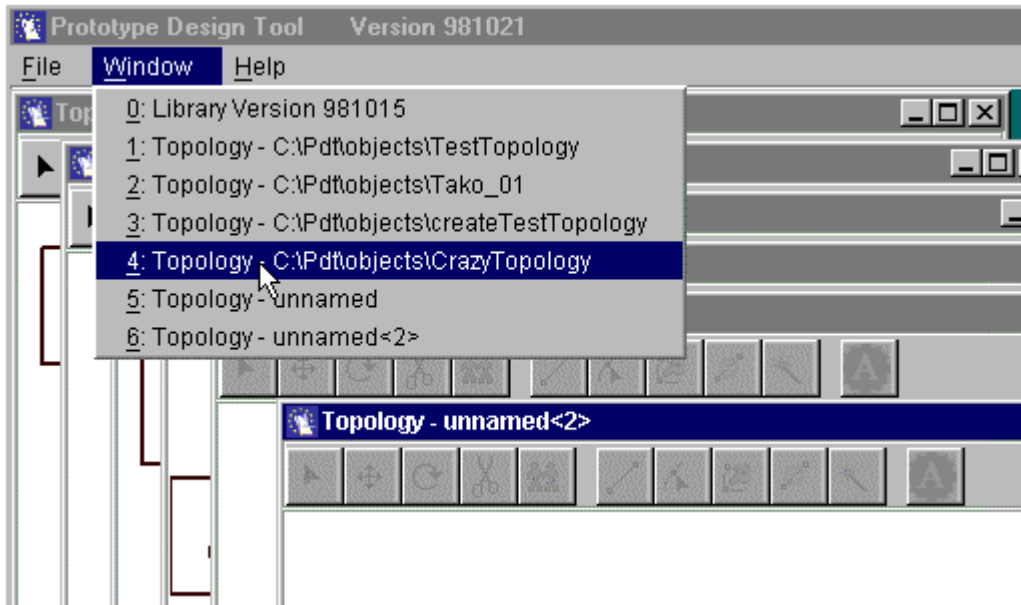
Prototype Design Tool Version 981021

File Window Help

Top

0: Library Version 981015
1: Topology - C:\Pdt\objects\TestTopology
2: Topology - C:\Pdt\objects\Tako_01
3: Topology - C:\Pdt\objects\createTestTopology
4: Topology - C:\Pdt\objects\CrazyTopology
5: Topology - unnamed
6: Topology - unnamed<2>

Topology - unnamed<2>

A

A